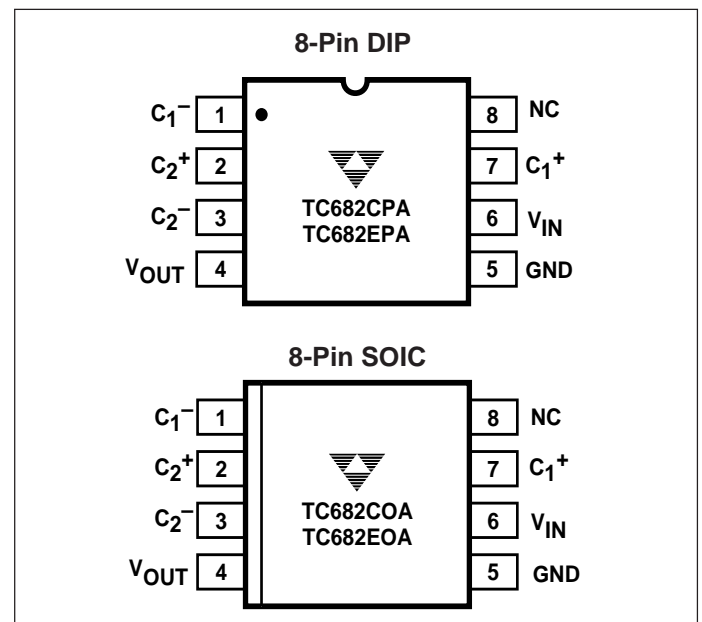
8-Pin DIP

$C_1^-$ 1
$C_2^+$ 2
$C_2^-$ 3
$V_{OUT}$ 4

TC682CPA
TC682EPA

8 NC
7 $C_1^+$
6 $V_{IN}$
5 GND

8-Pin SOIC

$C_1^-$ 1
$C_2^+$ 2
$C_2^-$ 3
$V_{OUT}$ 4

TC682COA
TC682EOA

8 NC
7 $C_1^+$
6 $V_{IN}$
5 GND